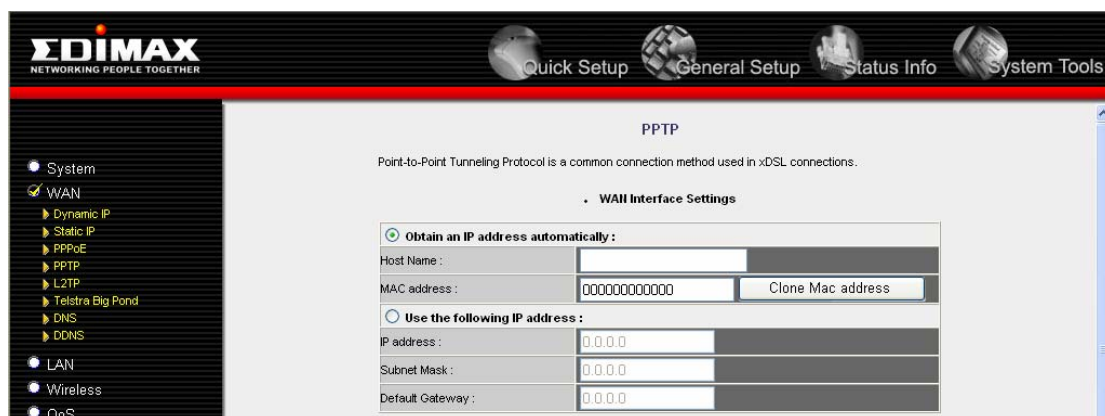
EDIMAX
NETWORKING PEOPLE TOGETHER

Quick Setup General Setup Status Info System Tools

System
WAN
Dynamic IP
Static IP
PPPoE
PPTP
L2TP
Telstra Big Pond
DNS
DDNS
LAN
Wireless
QoS

PPTP

Point-to-Point Tunneling Protocol is a common connection method used in xDSL connections.

. WAN Interface Settings

| Obtain an IP address automatically : | |
|---|---|
| Host Name : | |
| MAC address : | 000000000000 Clone Mac address |
| Use the following IP address : | |
| IP address : | 0.0.0.0 |
| Subnet Mask : | 0.0.0.0 |
| Default Gateway : | 0.0.0.0 |